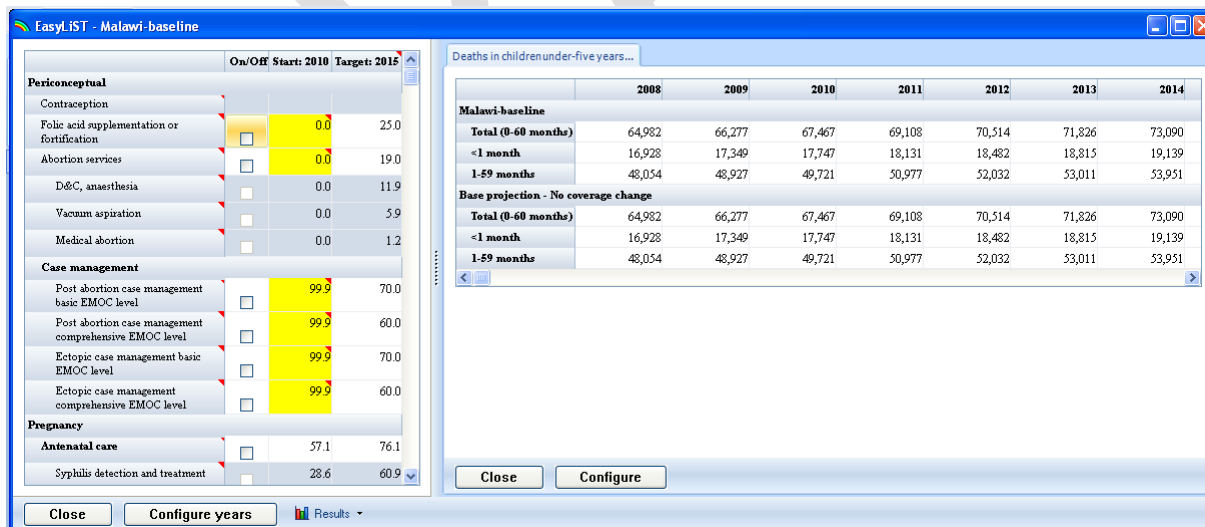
EasyLiST - Malawi-baseline

| | On/Off | Start: 2010 | Target: 2015 |
|---|---|---|---|
| Periconceptual | | | |
| Contraception | | | |
| Folic acid supplementation or fortification | | 0.0 | 25.0 |
| Abortion services | | 0.0 | 19.0 |
| D&C, anaesthesia | | 0.0 | 11.9 |
| Vacuum aspiration | | 0.0 | 5.9 |
| Medical abortion | | 0.0 | 1.2 |
| Case management | | | |
| Post abortion case management basic EMOC level | | 99.9 | 70.0 |
| Post abortion case management comprehensive EMOC level | | 99.9 | 60.0 |
| Ectopic case management basic EMOC level | | 99.9 | 70.0 |
| Ectopic case management comprehensive EMOC level | | 99.9 | 60.0 |
| Pregnancy | | | |
| Antenatal care | | 57.1 | 76.1 |
| Syphilis detection and treatment | | 28.6 | 60.9 |

Deaths in children under-five years...

| | 2008 | 2009 | 2010 | 2011 | 2012 | 2013 | 2014 |
|---|---|---|---|---|---|---|---|
| Malawi-baseline | | | | | | | |
| Total (0-60 months) | 64,982 | 66,277 | 67,467 | 69,108 | 70,514 | 71,826 | 73,090 |
| <1 month | 16,928 | 17,349 | 17,747 | 18,131 | 18,482 | 18,815 | 19,139 |
| 1-59 months | 48,054 | 48,927 | 49,721 | 50,977 | 52,032 | 53,011 | 53,951 |
| Base projection - No coverage change | | | | | | | |
| Total (0-60 months) | 64,982 | 66,277 | 67,467 | 69,108 | 70,514 | 71,826 | 73,090 |
| <1 month | 16,928 | 17,349 | 17,747 | 18,131 | 18,482 | 18,815 | 19,139 |
| 1-59 months | 48,054 | 48,927 | 49,721 | 50,977 | 52,032 | 53,011 | 53,951 |

Close
Configure

Close
Configure years
Results